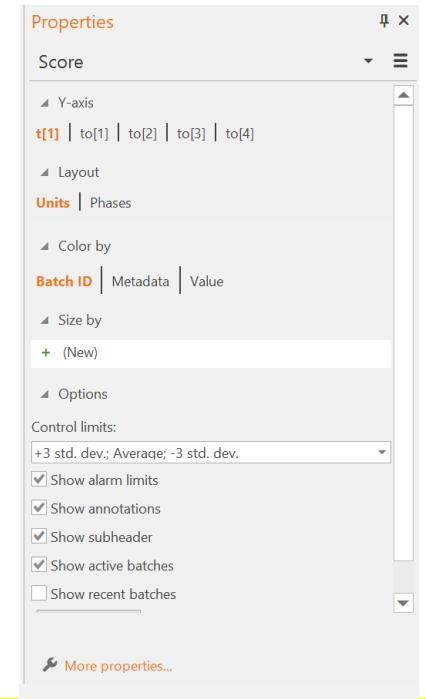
Properties

Score

Y-axis

t[1] | to[1] | t[2] | to[3] | to[4]

Layout

Units | Phases

Color by

Batch ID | Metadata | Value

Size by

+ (New)

Options

Control limits:

+3 std. dev.; Average; -3 std. dev.

Show alarm limits

Show annotations

Show subheader

Show active batches

Show recent batches

More properties...